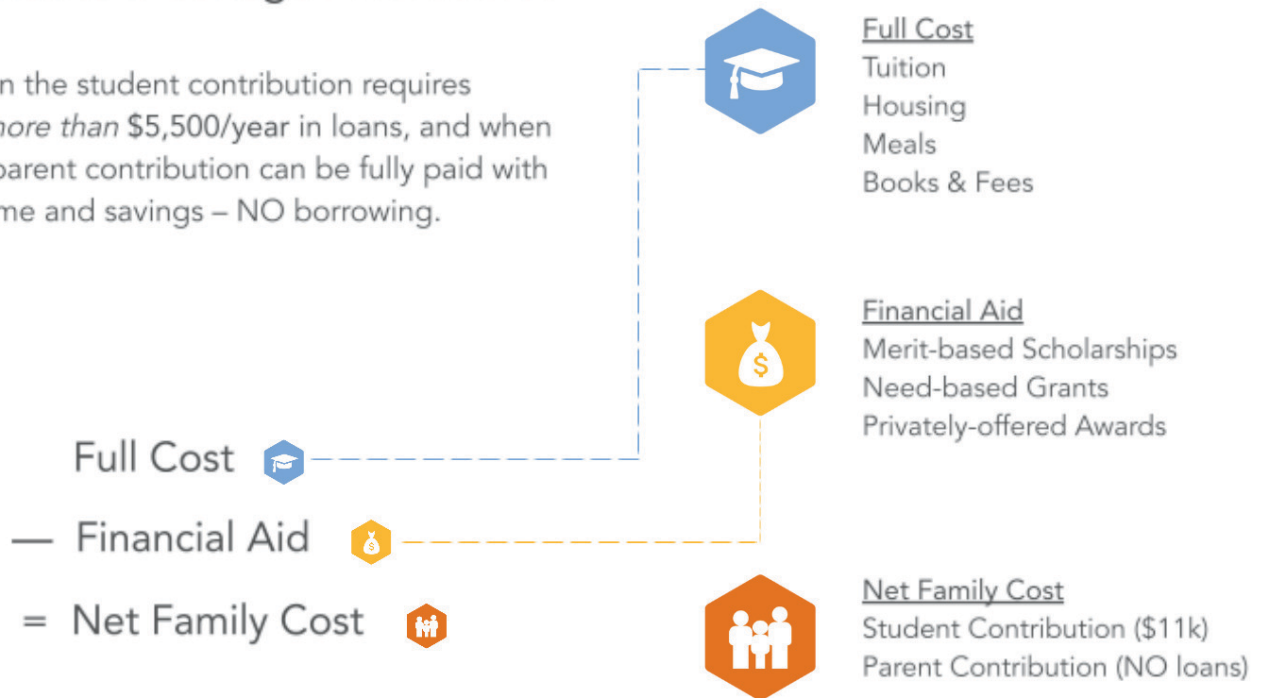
n the student contribution requires *ore than* \$5,500/year in loans, and when parent contribution can be fully paid with me and savings – NO borrowing.

Full Cost
— Financial Aid
= Net Family Cost

Full Cost
Tuition
Housing
Meals
Books & Fees

Financial Aid
Merit-based Scholarships
Need-based Grants
Privately-offered Awards

Net Family Cost
Student Contribution (\$11k)
Parent Contribution (NO loans)